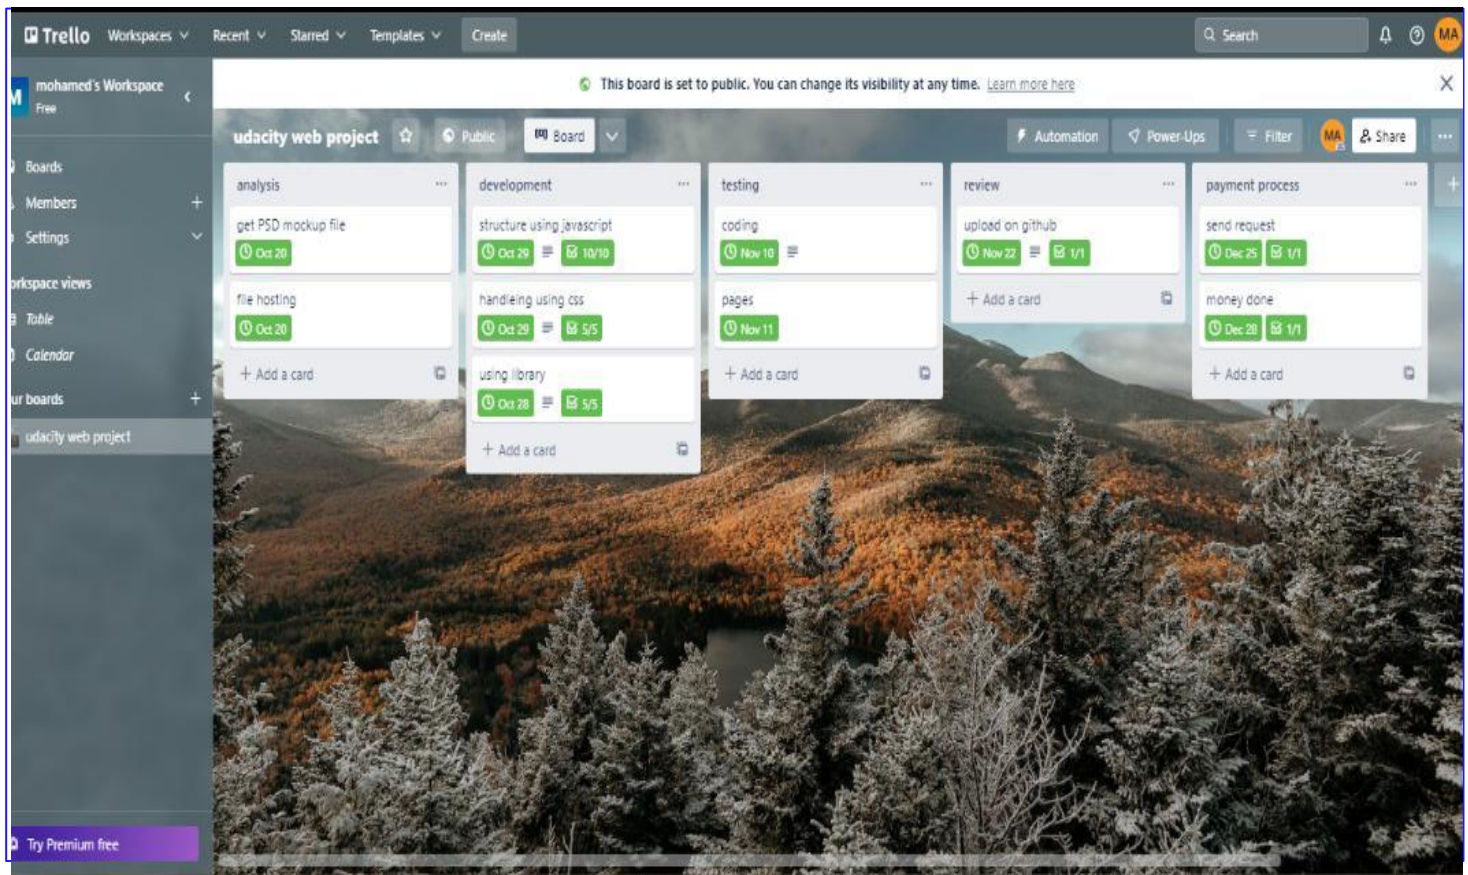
Trello Workspaces Recent Starred Templates Create

Search

MA

M mohamed's Workspace
Free

Boards
Members
Settings
orkspace views
Table
Calendar
ur boards
udacity web project

Try Premium free

This board is set to public. You can change its visibility at any time. Learn more here

udacity web project
Public
Board
Automation
Power-Ups
Filter
MA
Share

analysis
get PSD mockup file
Oct 20
file hosting
Oct 20
+ Add a card

development
structure using javascript
Oct 29
10/10
handleing using css
Oct 29
5/5
using library
Oct 28
5/5
+ Add a card

testing
coding
Nov 10
pages
Nov 11
+ Add a card

review
upload on github
Nov 22
1/1
+ Add a card

payment process
send request
Dec 25
1/1
money done
Dec 28
1/1
+ Add a card